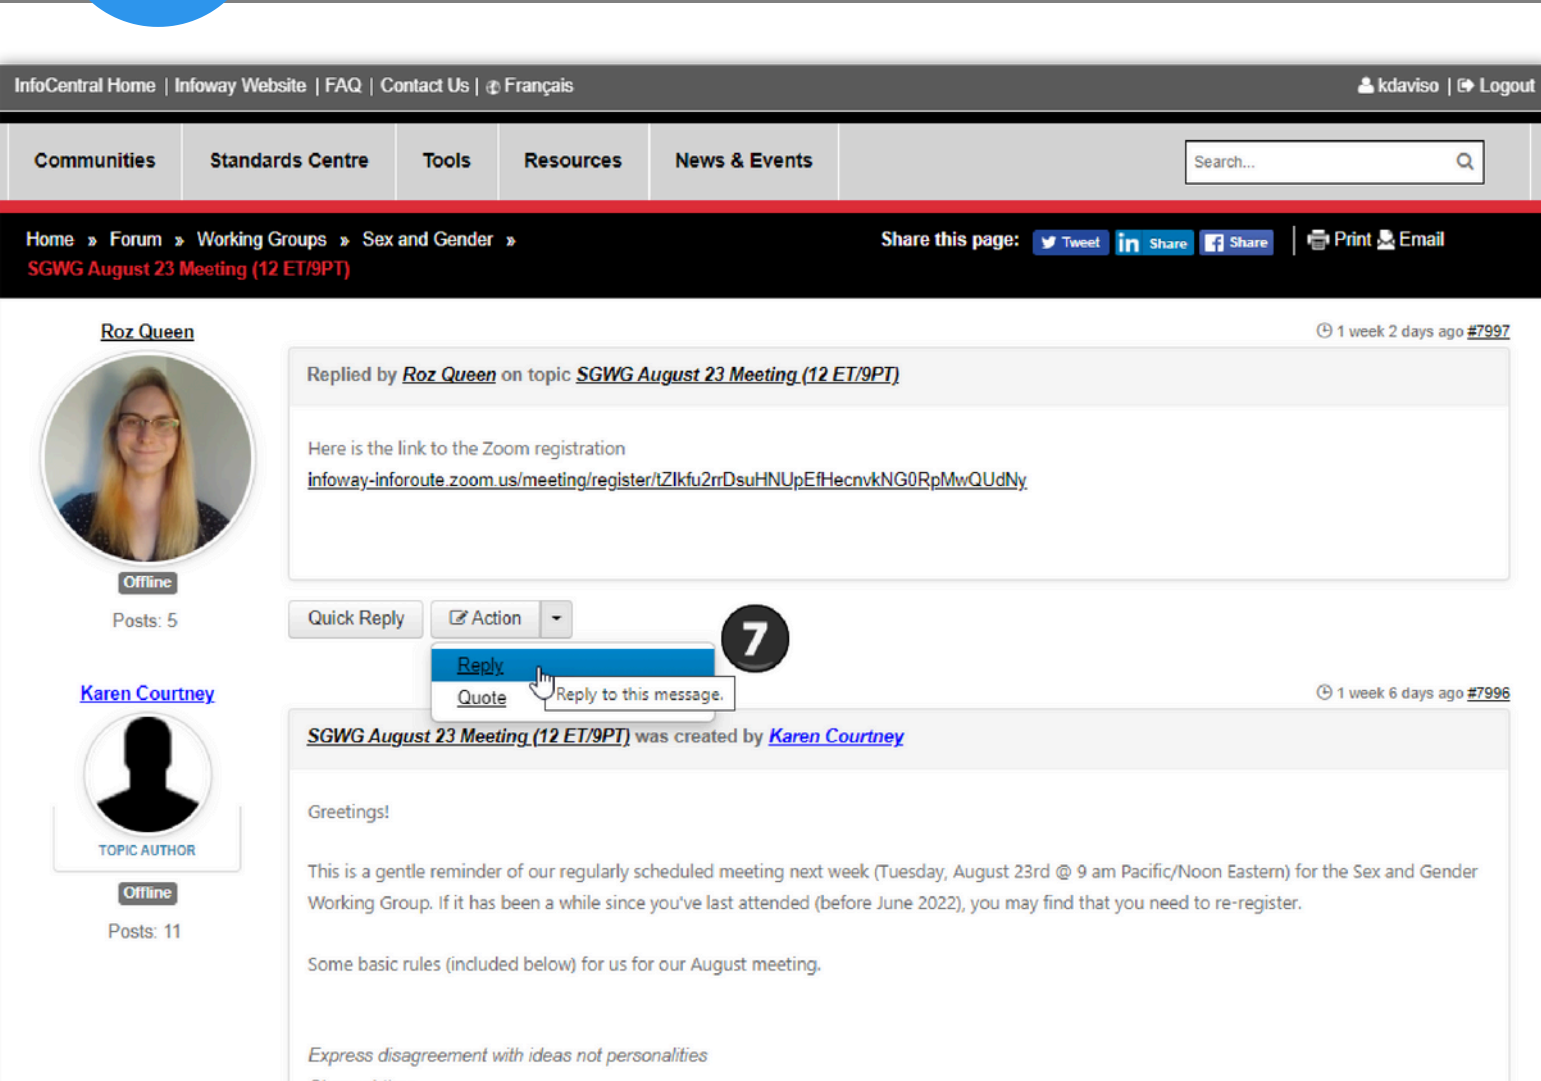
InfoCentral Home | Infoway Website | FAQ | Contact Us | Français

kdaviso | Logout

Communities | Standards Centre | Tools | Resources | News & Events

Search...

Home » Forum » Working Groups » Sex and Gender »
SGWG August 23 Meeting (12 ET/9PT)

Share this page: Tweet | Share | Share | Print | Email

Roz Queen

Offline

Posts: 5

1 week 2 days ago #7997

Replied by Roz Queen on topic SGWG August 23 Meeting (12 ET/9PT)

Here is the link to the Zoom registration
infoway-inforoute.zoom.us/meeting/register/tZIkfu2rrDsuHNUpEfHecnvkNG0RpMwQUdNy

Quick Reply | Action

Reply
Quote
Reply to this message.

7

Karen Courtney

TOPIC AUTHOR

Offline

Posts: 11

1 week 6 days ago #7996

SGWG August 23 Meeting (12 ET/9PT) was created by Karen Courtney

Greetings!

This is a gentle reminder of our regularly scheduled meeting next week (Tuesday, August 23rd @ 9 am Pacific/Noon Eastern) for the Sex and Gender Working Group. If it has been a while since you've last attended (before June 2022), you may find that you need to re-register.

Some basic rules (included below) for us for our August meeting.

Express disagreement with ideas not personalities